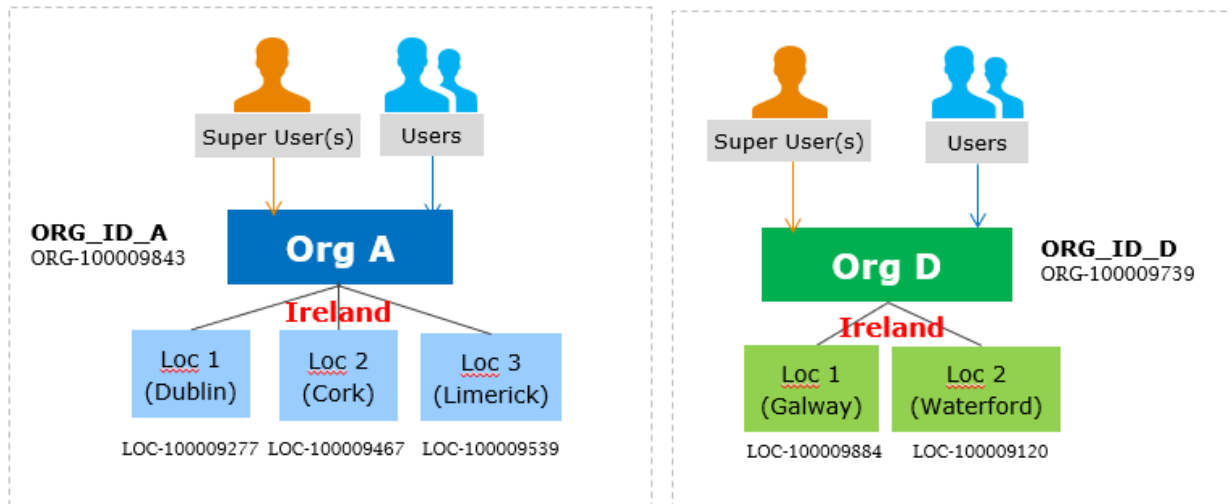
Super User(s)

Users

ORG_ID_A
ORG-100009843

Org A

Ireland

Loc 1
(Dublin)

Loc 2
(Cork)

Loc 3
(Limerick)

LOC-100009277 LOC-100009467 LOC-100009539

Super User(s)

Users

Org D

ORG_ID_D
ORG-100009739

Ireland

Loc 1
(Galway)

Loc 2
(Waterford)

LOC-100009884 LOC-100009120